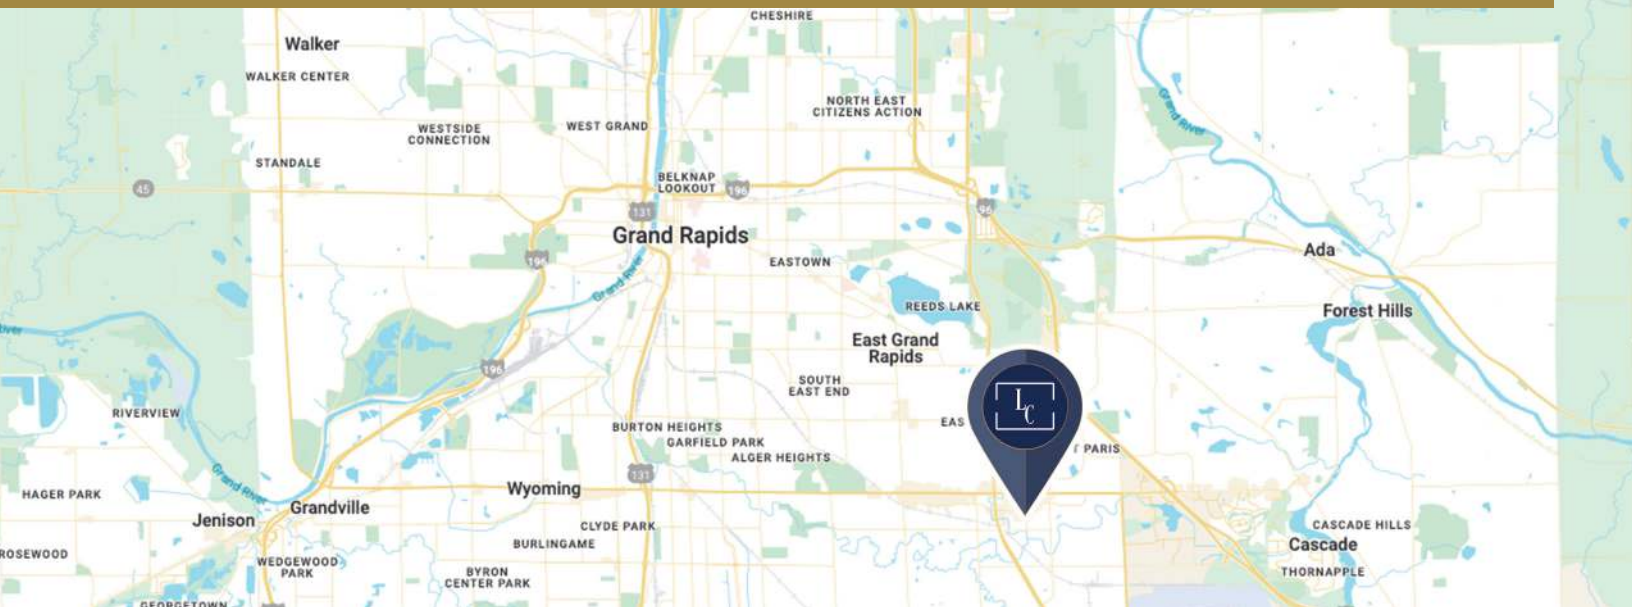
CHESHIRE
Walker
WALKER CENTER
NORTH EAST CITIZENS ACTION
WESTSIDE CONNECTION
WEST GRAND
Grand River
STANDALE
45
BELKNAP LOOKOUT
196
131
96
Grand Rapids
196
EASTOWN
Ada
Grand River
REEDS LAKE
Forest Hills
East Grand Rapids
River
196
SOUTH EAST END
LC
RIVERVIEW
EAS
T PARIS
BURTON HEIGHTS
GARFIELD PARK
ALGER HEIGHTS
Grand River
131
HAGER PARK
Wyoming
Jenison
Grandville
CLYDE PARK
CASCADE HILLS
Cascade
ROSEWOOD
BURLINGAME
WEDGEWOOD PARK
BYRON CENTER PARK
THORNAPPLE
GEORGETOWN